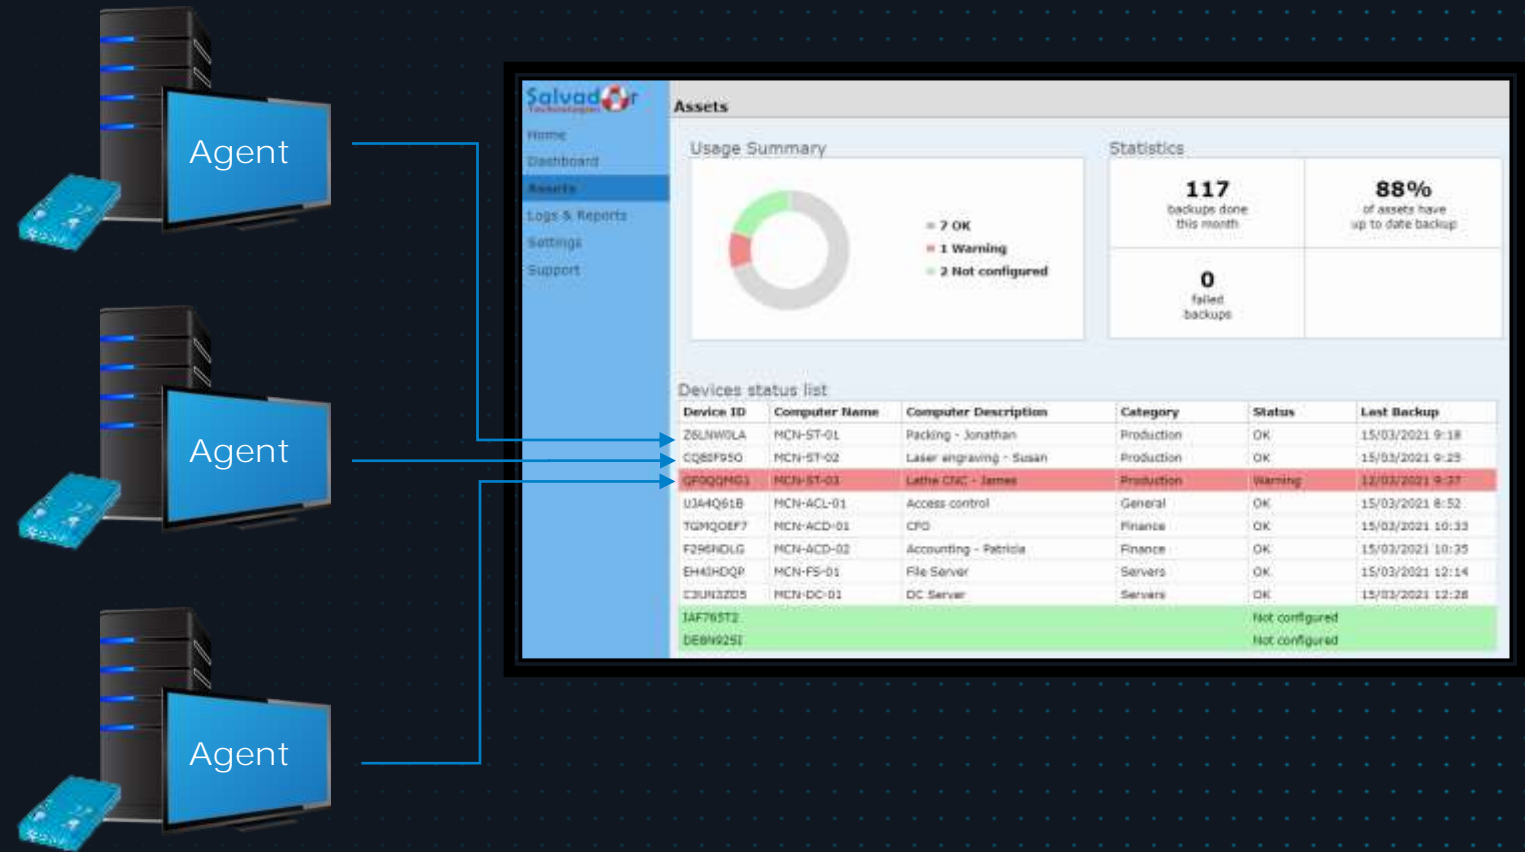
Agent

Agent

Agent

Salvador
Technologies

Home
Dashboard
Assets
Logs & Reports
Settings
Support

Assets

Usage Summary

7 OK
1 Warning
2 Not configured

Statistics

117
backups done this month

88%
of assets have up to date backup

0
failed backups

Devices status list

| Device ID | Computer Name | Computer Description | Category | Status | Last Backup |
|---|---|---|---|---|---|
| Z6LNWOLA | MCN-ST-01 | Packing - Jonathan | Production | OK | 15/03/2021 9:18 |
| CQ8SF950 | MCN-ST-02 | Laser engraving - Susan | Production | OK | 15/03/2021 9:29 |
| GF0QQMG1 | MCN-ST-03 | Lathe CNC - James | Production | Warning | 12/03/2021 9:37 |
| UJA4Q61B | MCN-ACL-01 | Access control | General | OK | 15/03/2021 8:52 |
| TGMQOEF7 | MCN-ACD-01 | CFO | Finance | OK | 15/03/2021 10:33 |
| F296NDLG | MCN-ACD-02 | Accounting - Patricia | Finance | OK | 15/03/2021 10:35 |
| EH40HDQP | MCN-FS-01 | File Server | Servers | OK | 15/03/2021 12:14 |
| C3UN3ZD5 | MCN-DC-01 | DC Server | Servers | OK | 15/03/2021 12:28 |
| IAF765T2 | | | | Not configured | |
| DEBN925I | | | | Not configured | |